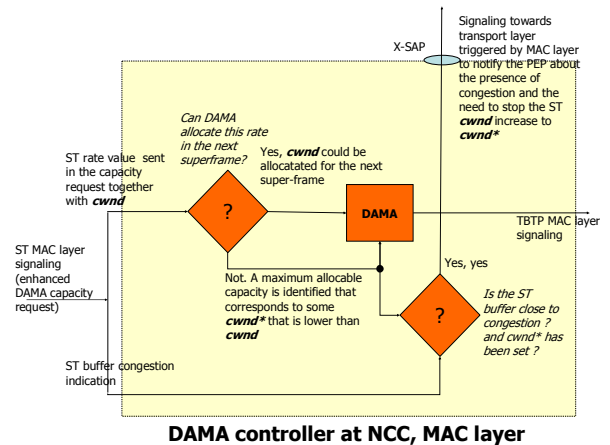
Signaling towards transport layer triggered by MAC layer to notify the PEP about the presence of congestion and the need to stop the ST ***cwnd*** increase to ***cwnd****

X-SAP

*Can DAMA allocate this rate in the next superframe?*

ST rate value sent in the capacity request together with ***cwnd***

Yes, ***cwnd*** could be allocatated for the next super-frame

?

DAMA

TBTP MAC layer signaling

ST MAC layer signaling (enhanced DAMA capacity request)

Not. A maximum allocable capacity is identified that corresponds to some ***cwnd**** that is lower than ***cwnd***

Yes, yes

?

*Is the ST buffer close to congestion ? and cwnd* has been set ?*

ST buffer congestion indication

**DAMA controller at NCC, MAC layer**